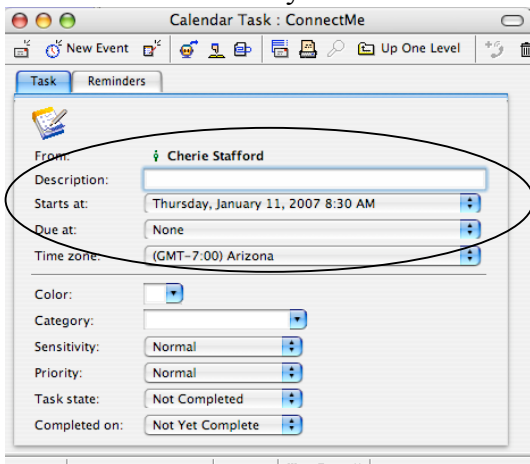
Calendar Task : ConnectMe

New Event

Up One Level

Task | Reminders

From: Cherie Stafford

Description:

Starts at: Thursday, January 11, 2007 8:30 AM

Due at: None

Time zone: (GMT-7:00) Arizona

Color:

Category:

Sensitivity: Normal

Priority: Normal

Task state: Not Completed

Completed on: Not Yet Complete